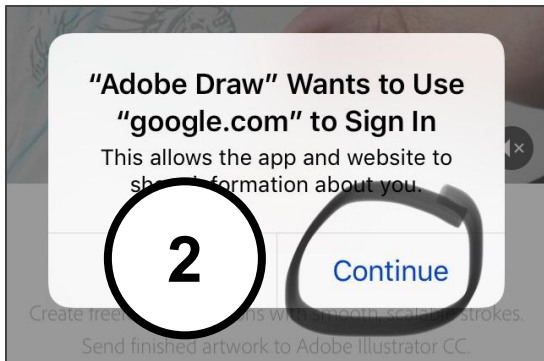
"Adobe Draw" Wants to Use "google.com" to Sign In

This allows the app and website to sh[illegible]formation about you.

2

Continue

Create free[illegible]ns with smooth, scalable strokes. Send finished artwork to Adobe Illustrator CC